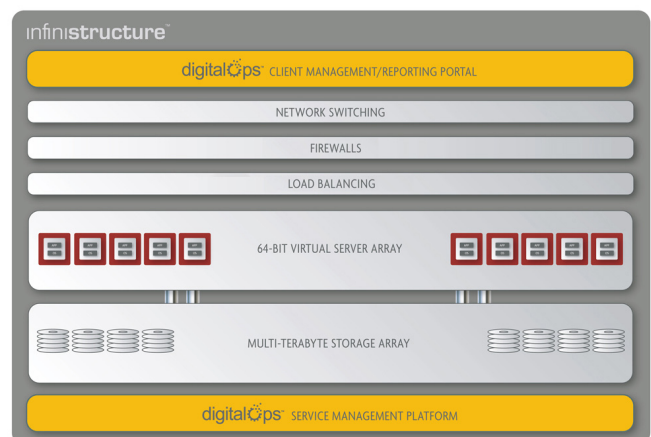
infinistructure™

digitalOps™ CLIENT MANAGEMENT/REPORTING PORTAL

NETWORK SWITCHING

FIREWALLS

LOAD BALANCING

64-BIT VIRTUAL SERVER ARRAY

MULTI-TERABYTE STORAGE ARRAY

digitalOps™ SERVICE MANAGEMENT PLATFORM